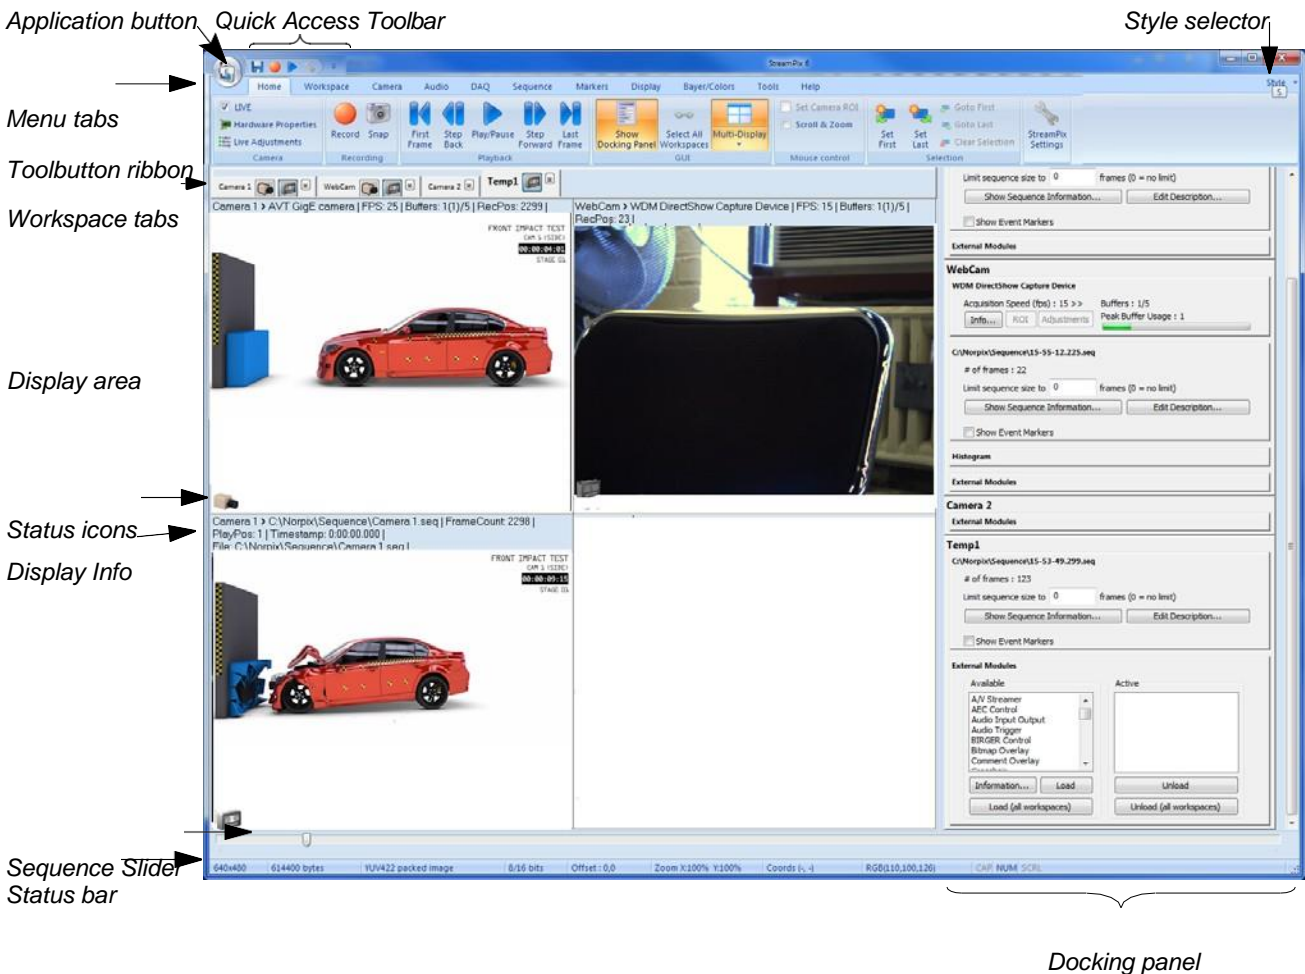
Application button Quick Access Toolbar Style selector

StreamPix 8

Menu tabs

Toolbutton ribbon

Workspace tabs

Display area

Status icons

Display Info

Sequence Slider

Status bar

Docking panel

Home Workspace Camera Audio DAQ Sequence Markers Display Bayer/Colors Tools Help

Style

LIVE
Hardware Properties
Live Adjustments
Camera

Record Snap
Recording

First Frame Step Back Play/Pause Step Forward Last Frame
Playback

Show Docking Panel Select All Workspaces Multi-Display
GUI

Set Camera ROI
Scroll & Zoom
Mouse control

Set First Set Last Goto First Goto Last Clear Selection
Selection

StreamPix Settings

Camera 1 WebCam Camera 2 Temp1

Camera 1 > AVT GigE camera | FPS: 25 | Buffers: 1(1)/5 | RecPos: 2299 |

FRONT IMPACT TEST
CAM 1 (SIDE)
00:00:04:01
STAGE 01

WebCam > WDM DirectShow Capture Device | FPS: 15 | Buffers: 1(1)/5 | RecPos: 23 |

Camera 1 > C:\Norpix\Sequence\Camera 1.seq | FrameCount 2298 | PlayPos: 1 | Timestamp: 0:00:00.000 | File: C:\Norpix\Sequence\Camera 1.seq |

FRONT IMPACT TEST
CAM 1 (SIDE)
00:00:09:15
STAGE 01

Limit sequence size to 0 frames (0 = no limit)
Show Sequence Information... Edit Description...
Show Event Markers
External Modules

WebCam
WDM DirectShow Capture Device
Acquisition Speed (fps) : 15 >> Buffers : 1/5
Info... ROI Adjustments Peak Buffer Usage : 1

C:\Norpix\Sequence\15-55-12.225.seq
# of frames : 22
Limit sequence size to 0 frames (0 = no limit)
Show Sequence Information... Edit Description...
Show Event Markers
Histogram
External Modules

Camera 2
External Modules

Temp1
C:\Norpix\Sequence\15-53-49.299.seq
# of frames : 123
Limit sequence size to 0 frames (0 = no limit)
Show Sequence Information... Edit Description...
Show Event Markers
External Modules
Available Active
A/V Streamer
AEC Control
Audio Input Output
Audio Trigger
BIRGER Control
Bitmap Overlay
Comment Overlay
Information... Load Unload
Load (all workspaces) Unload (all workspaces)

640x480 614400 bytes YUV422 packed image 8/16 bits Offset : 0,0 Zoom X:100% Y:100% Coords (-, -) RGB(110,100,120) CAP NUM SCRL